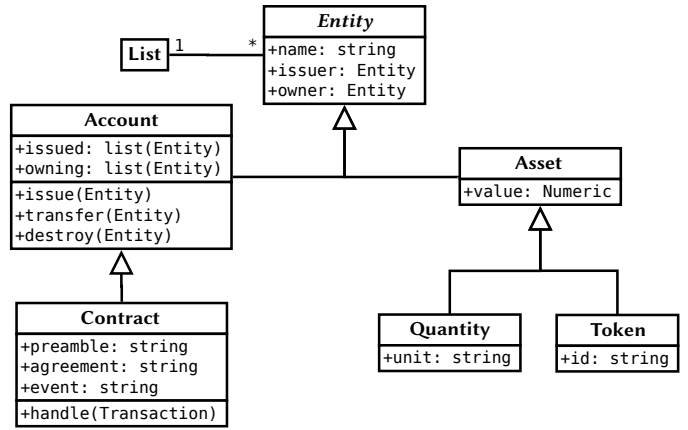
Entity
+name: string
+issuer: Entity
+owner: Entity

List
1
*

Account
+issued: list(Entity)
+owning: list(Entity)
+issue(Entity)
+transfer(Entity)
+destroy(Entity)

Asset
+value: Numeric

Contract
+preamble: string
+agreement: string
+event: string
+handle(Transaction)

Quantity
+unit: string

Token
+id: string